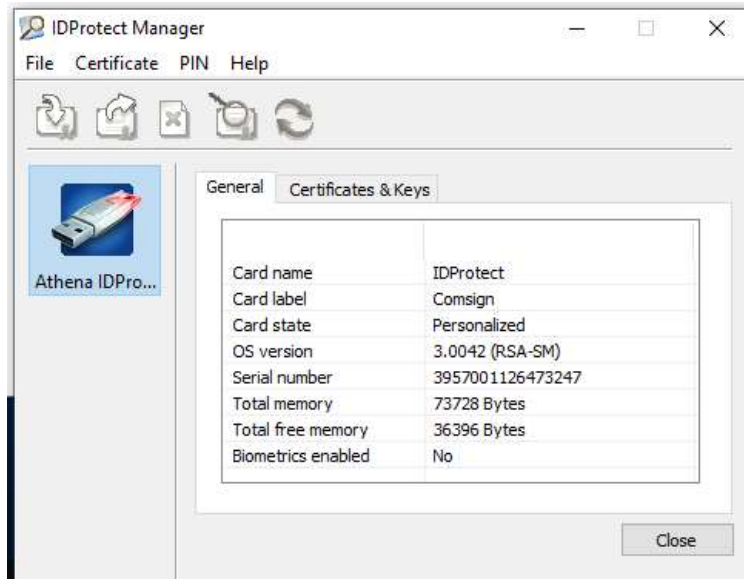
IDProtect Manager

File Certificate PIN Help

Athena IDPro...

General Certificates & Keys

| | |
|---|---|
| Card name | IDProtect |
| Card label | Comsign |
| Card state | Personalized |
| OS version | 3.0042 (RSA-SM) |
| Serial number | 3957001126473247 |
| Total memory | 73728 Bytes |
| Total free memory | 36396 Bytes |
| Biometrics enabled | No |

Close